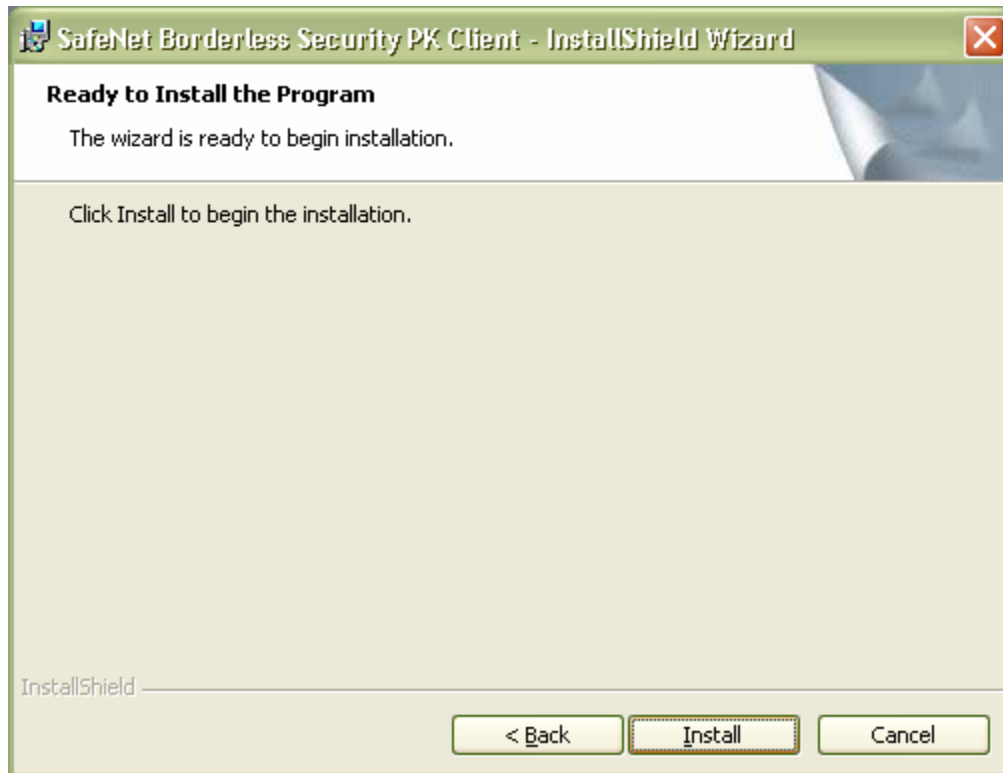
SafeNet Borderless Security PK Client - InstallShield Wizard

Ready to Install the Program

The wizard is ready to begin installation.

Click Install to begin the installation.

InstallShield

< Back

Install

Cancel